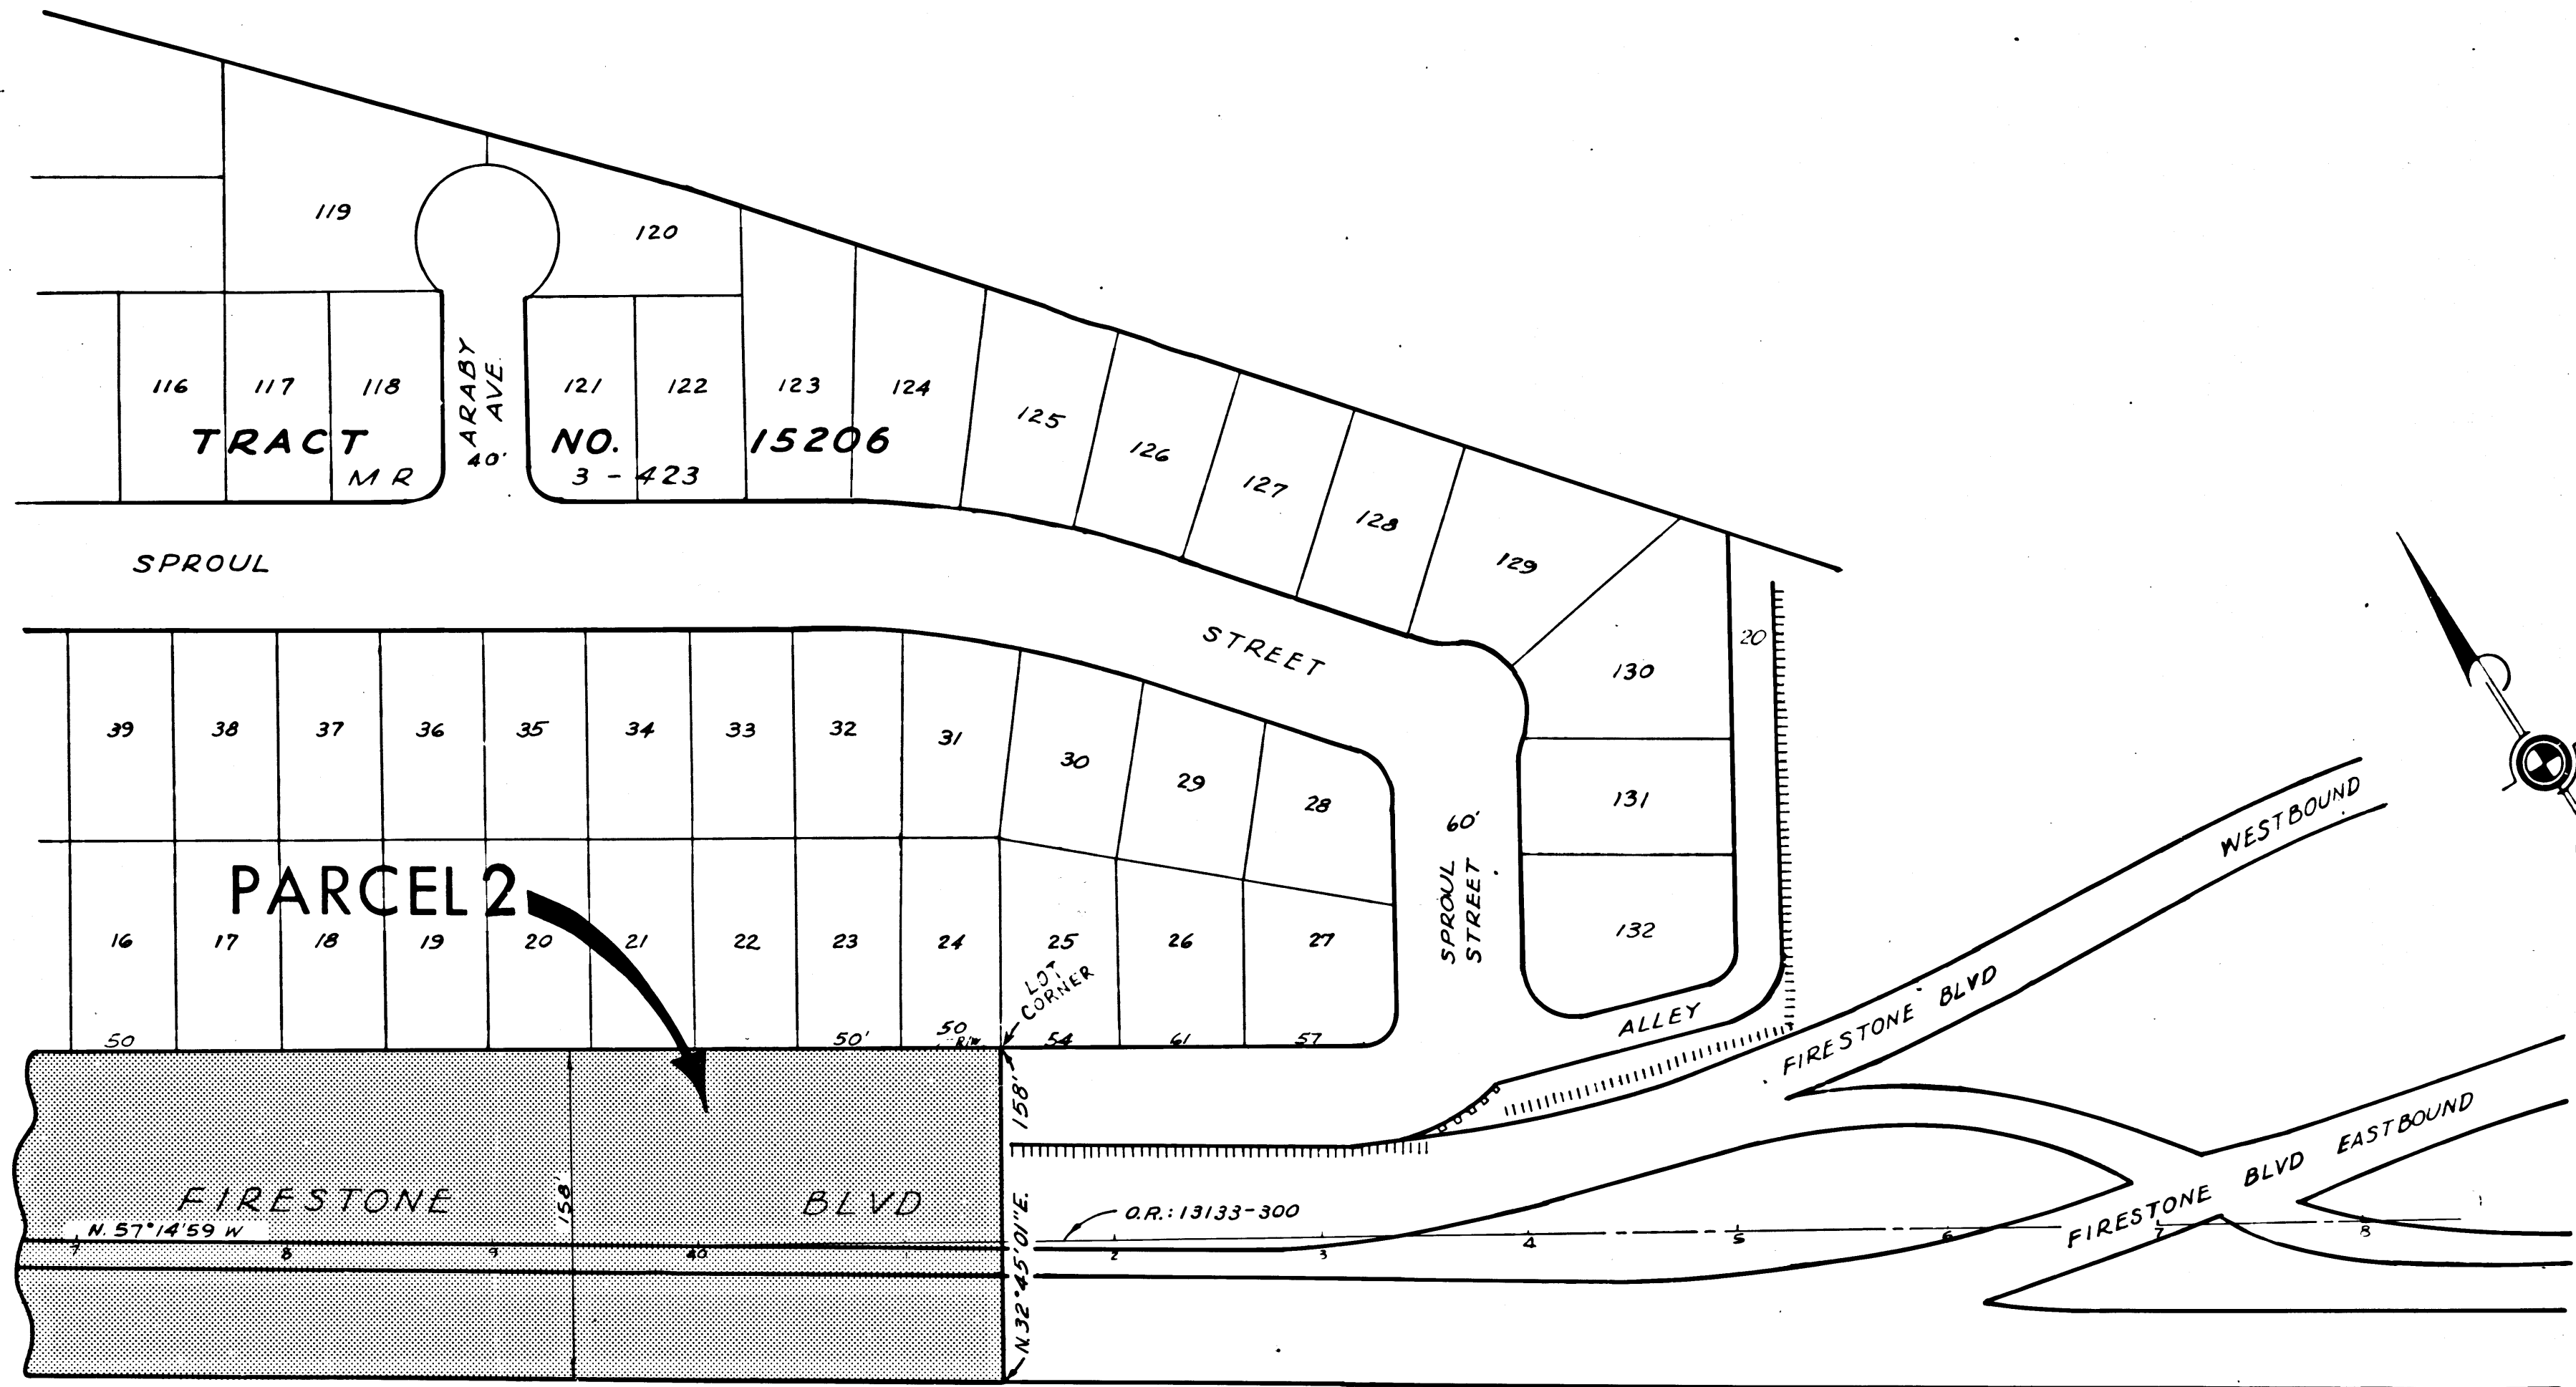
119
120
116
117
118
ARABY AVE.
40'
121
122
123
124
125
126
127
128
129
TRACT NO. 15206
M R 3 - 423
SPROUL
STREET
20
130
131
132
39
38
37
36
35
34
33
32
31
30
29
28
60'
SPROUL STREET
16
17
18
19
20
21
22
23
24
25
26
27
PARCEL 2
LOT CORNER
ALLEY
WESTBOUND
FIRESTONE BLVD
50
50'
50
R/W
54
61
57
158'
FIRESTONE
158
BLVD
N. 57°14'59 W
7
8
9
40
N. 32°45'01"E.
O.R.: 13133-300
2
3
4
5
6
7
8
FIRESTONE BLVD EASTBOUND